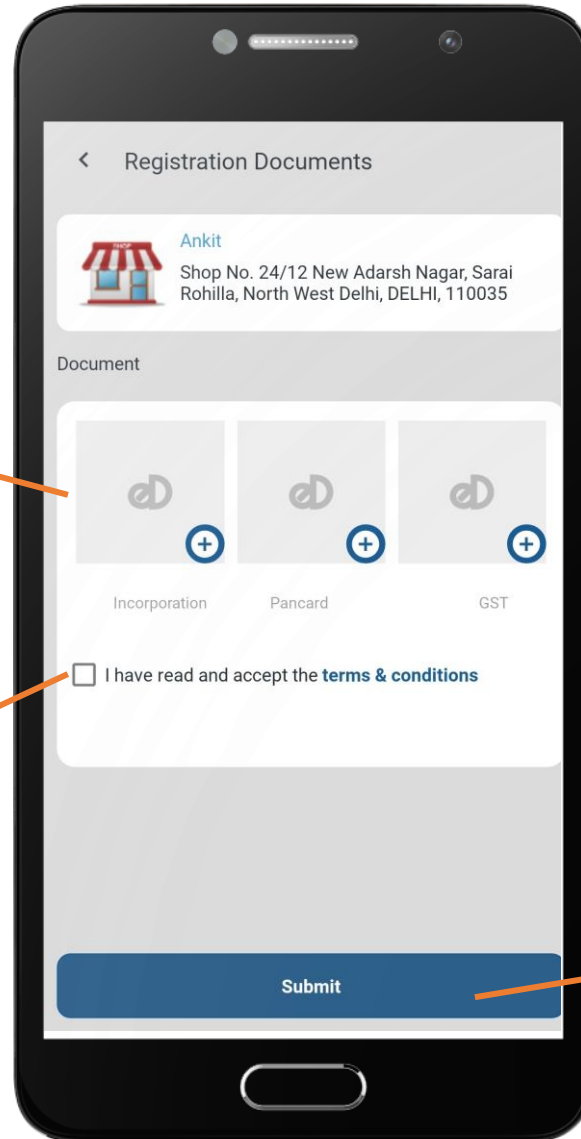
Registration Documents

Ankit
Shop No. 24/12 New Adarsh Nagar, Sarai Rohilla, North West Delhi, DELHI, 110035

Document

Incorporation
Pancard
GST

I have read and accept the terms & conditions

Submit